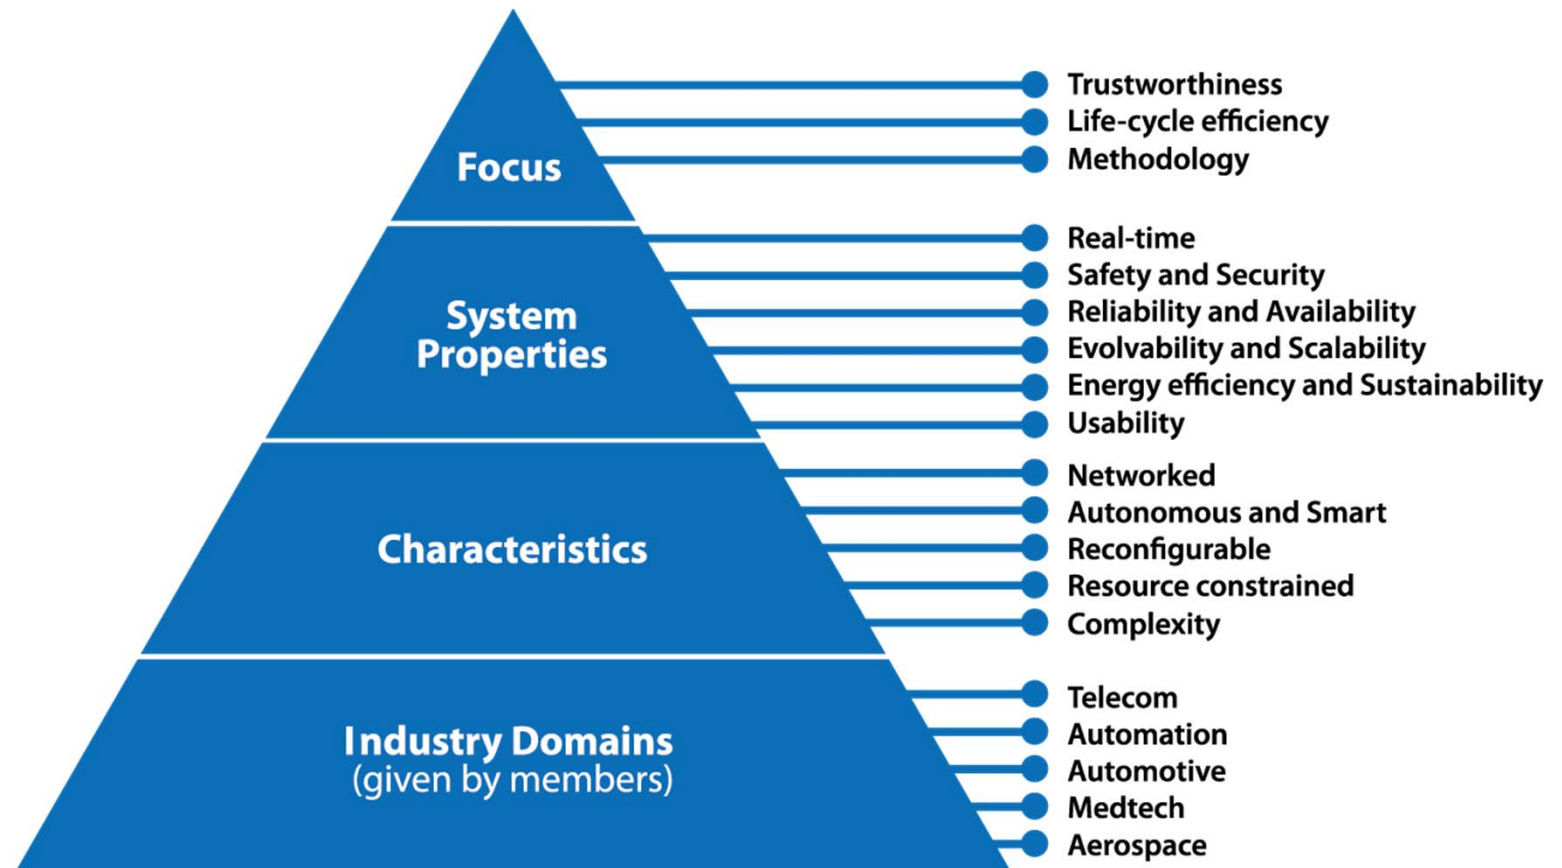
Focus

Trustworthiness
Life-cycle efficiency
Methodology

System Properties

Real-time
Safety and Security
Reliability and Availability
Evolvability and Scalability
Energy efficiency and Sustainability
Usability

Characteristics

Networked
Autonomous and Smart
Reconfigurable
Resource constrained
Complexity

Industry Domains
(given by members)

Telecom
Automation
Automotive
Medtech
Aerospace